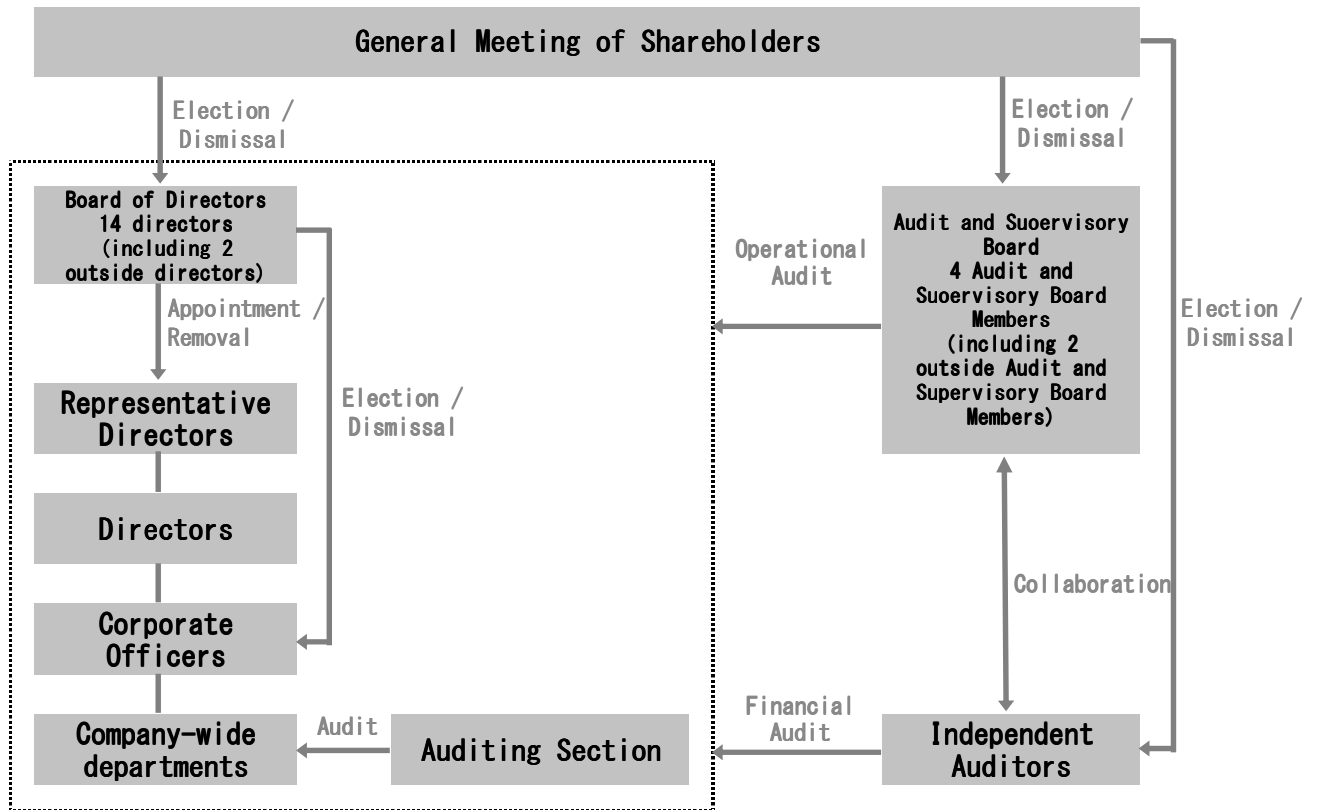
General Meeting of Shareholders

Election / Dismissal

Election / Dismissal

Election / Dismissal

Board of Directors 14 directors (including 2 outside directors)

Appointment / Removal

Election / Dismissal

Operational Audit

Audit and Suoervisory Board 4 Audit and Suoervisory Board Members (including 2 outside Audit and Supervisory Board Members)

Representative Directors

Directors

Corporate Officers

Collaboration

Company-wide departments

Audit

Auditing Section

Financial Audit

Independent Auditors